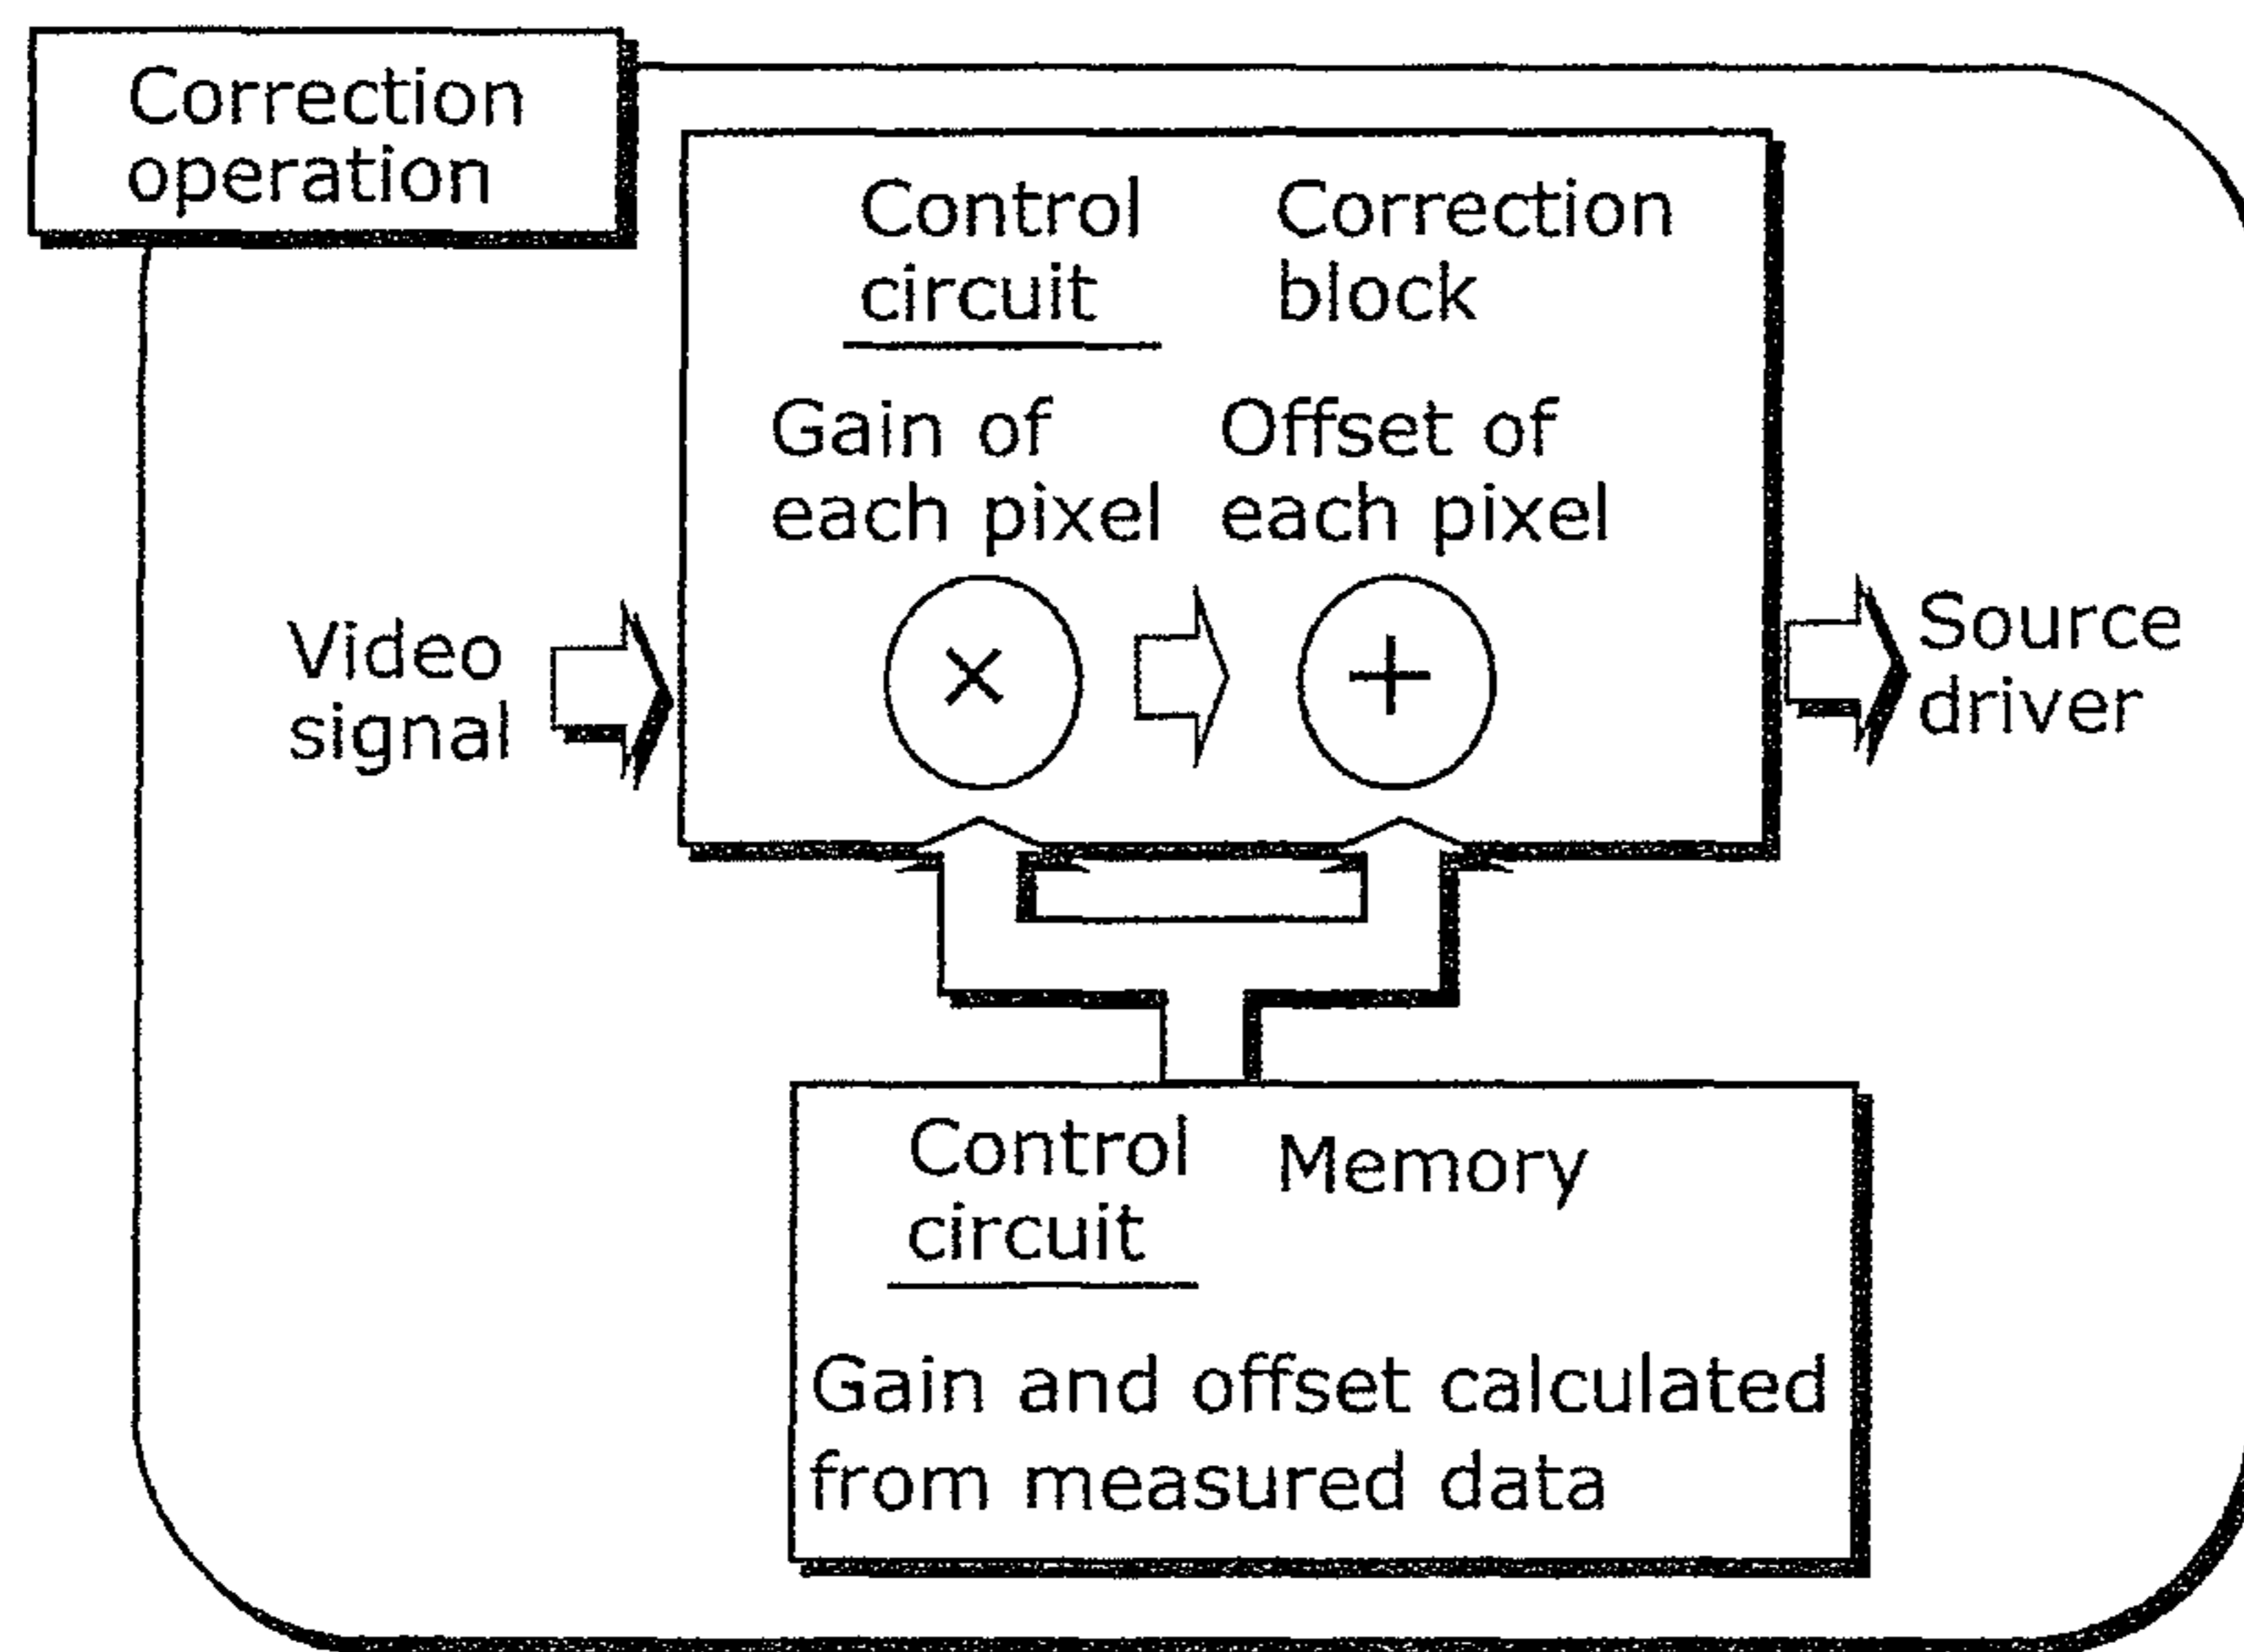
Correction operation

Control circuit Correction block

Gain of each pixel Offset of each pixel

Video signal

$\times$

$+$

Source driver

Control circuit Memory

Gain and offset calculated from measured data